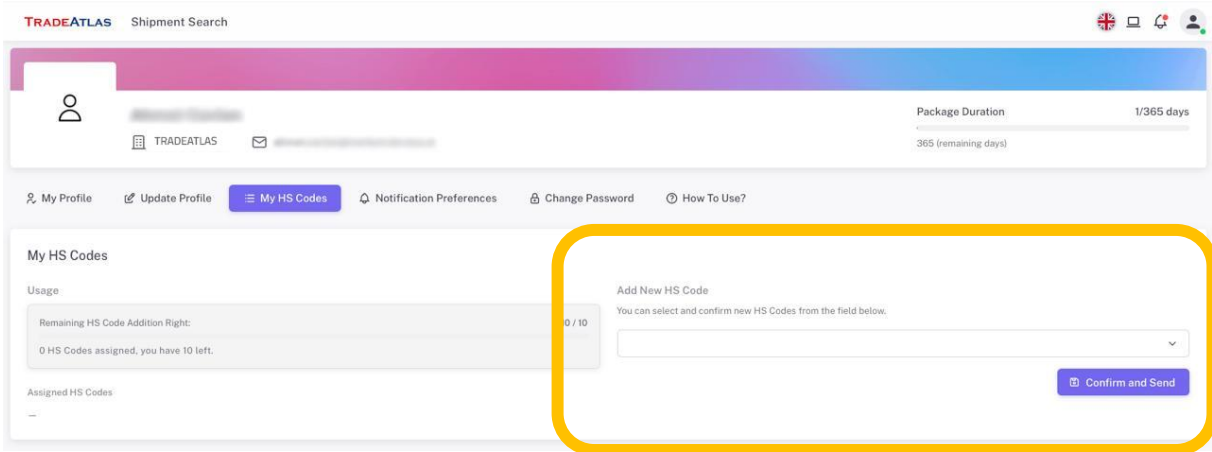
TRADEATLAS Shipment Search

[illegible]

TRADEATLAS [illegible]

Package Duration 1/365 days

365 (remaining days)

My Profile Update Profile My HS Codes Notification Preferences Change Password How To Use?

My HS Codes

Usage

Remaining HS Code Addition Right: 0 / 10

0 HS Codes assigned, you have 10 left.

Assigned HS Codes

—

Add New HS Code

You can select and confirm new HS Codes from the field below.

Confirm and Send